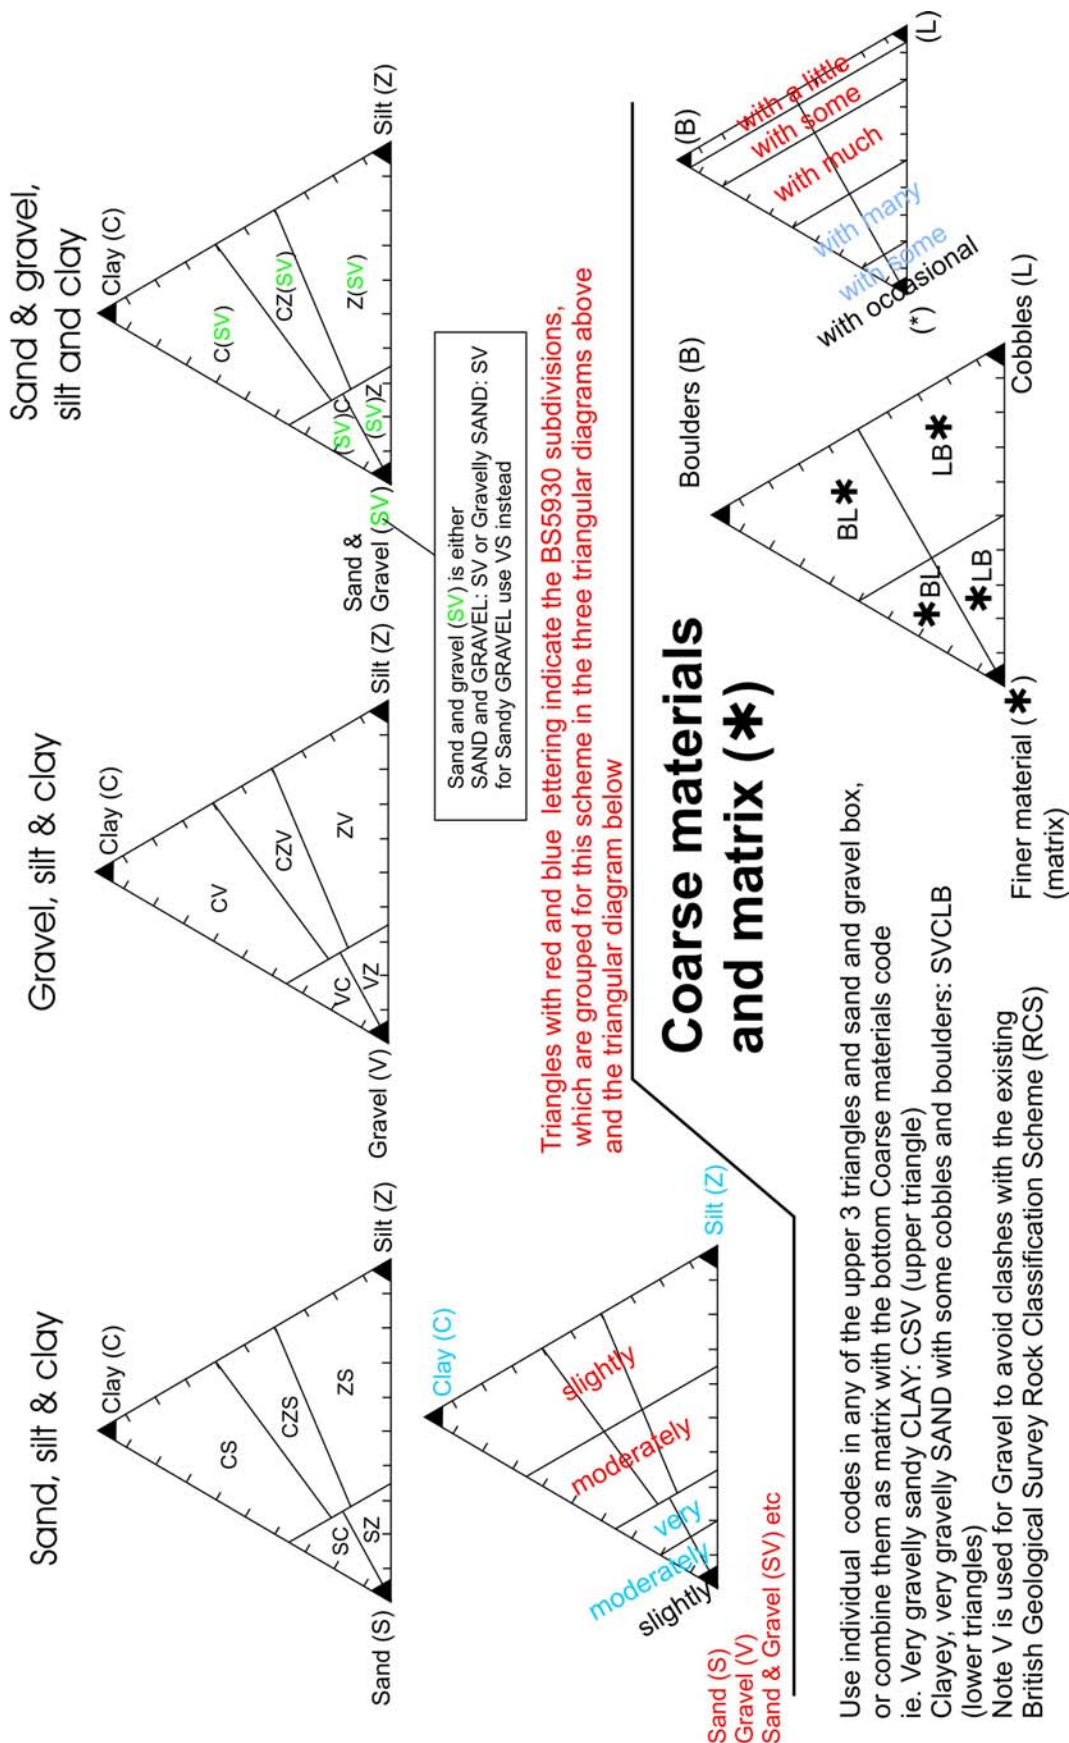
Sand, silt & clay

Clay (C)
CS
CZS
ZS
SC
SZ
Sand (S)
Silt (Z)

Gravel, silt & clay

Clay (C)
CV
CZV
ZV
VC
VZ
Gravel (V)
Silt (Z)

Sand & gravel, silt and clay

Clay (C)
C(SV)
CZ(SV)
Z(SV)
(SV)C
(SV)Z
Sand & Gravel (SV)
Silt (Z)

Sand and gravel (SV) is either SAND and GRAVEL: SV or Gravelly SAND: SV for Sandy GRAVEL use VS instead

Triangles with red and blue lettering indicate the BS5930 subdivisions, which are grouped for this scheme in the three triangular diagrams above and the triangular diagram below

Clay (C)
slightly
moderately
very
moderately
slightly
Silt (Z)
Sand (S)
Gravel (V)
Sand & Gravel (SV) etc

Coarse materials and matrix (*)

Boulders (B)
BL*
LB*
*BL
*LB
Finer material (*) (matrix)
Cobbles (L)

(B)
with a little
with some
with much
with many
with some
with occasional
(*)
(L)

Use individual codes in any of the upper 3 triangles and sand and gravel box, or combine them as matrix with the bottom Coarse materials code
ie. Very gravelly sandy CLAY: CSV (upper triangle)
Clayey, very gravelly SAND with some cobbles and boulders: SVCLB (lower triangles)
Note V is used for Gravel to avoid clashes with the existing British Geological Survey Rock Classification Scheme (RCS)